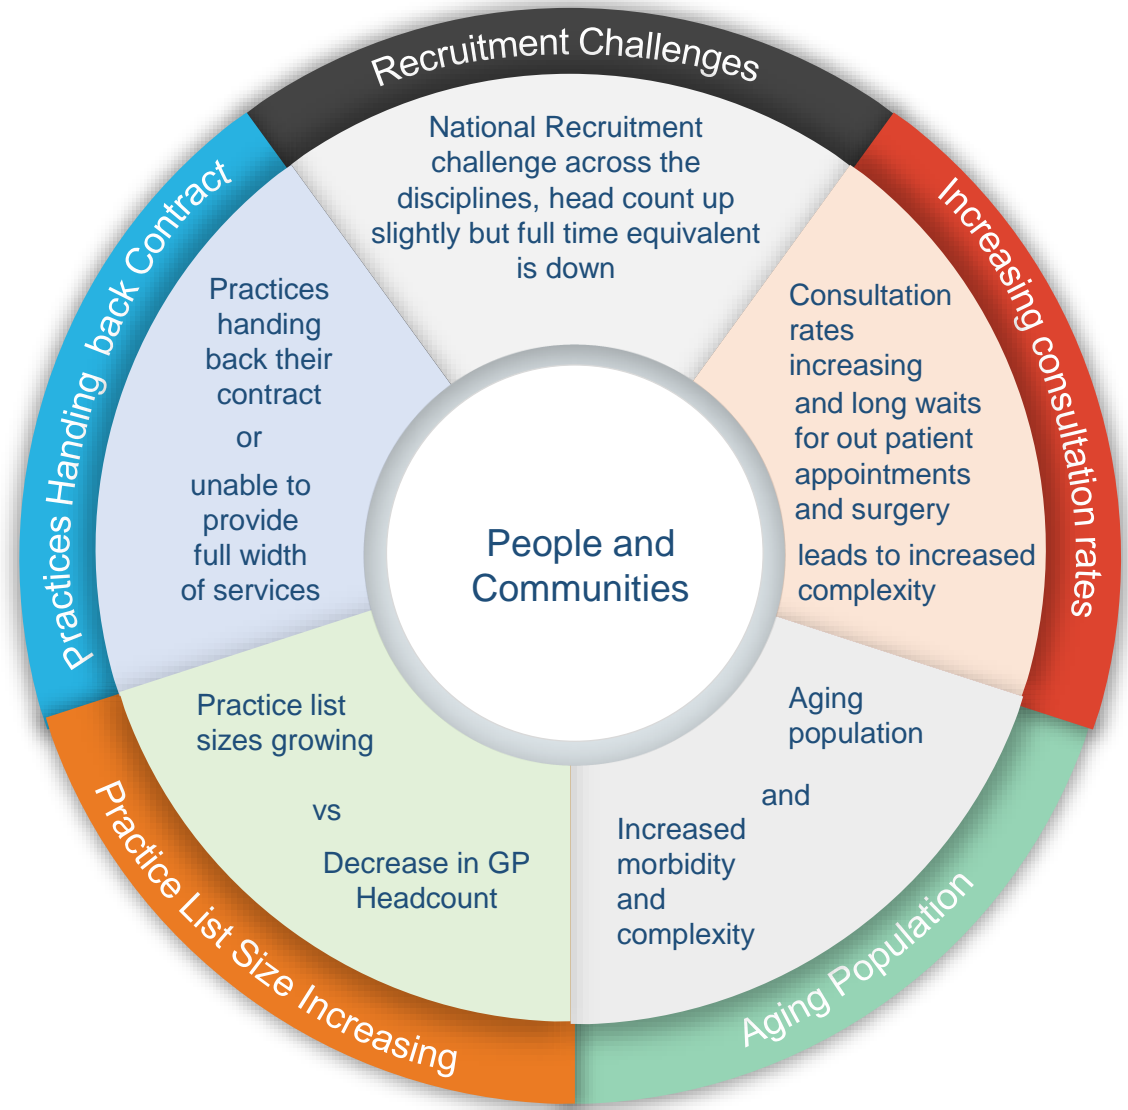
Recruitment Challenges

National Recruitment challenge across the disciplines, head count up slightly but full time equivalent is down

Increasing consultation rates

Consultation rates increasing and long waits for out patient appointments and surgery leads to increased complexity

Aging Population

Aging population

and

Increased morbidity and complexity

Practice List Size Increasing

Practice list sizes growing

vs

Decrease in GP Headcount

Practices Handing back Contract

Practices handing back their contract

or

unable to provide full width of services

People and Communities